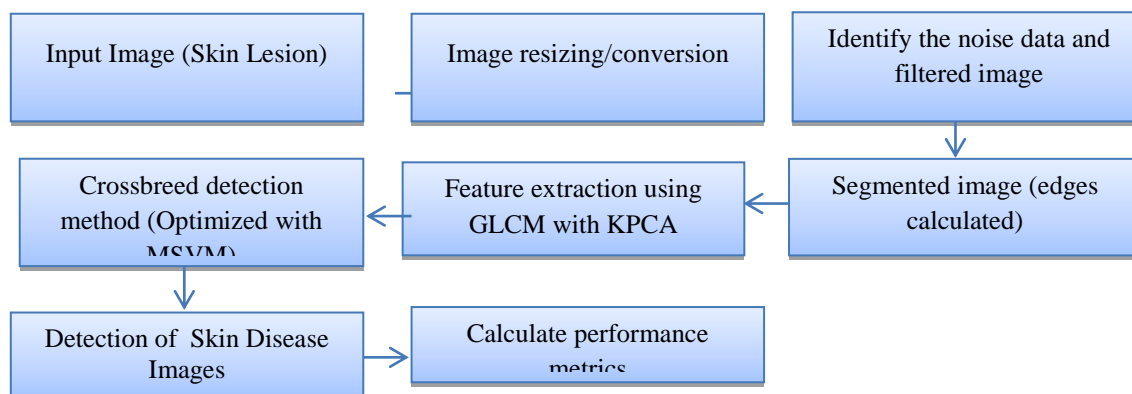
Input Image (Skin Lesion)

Image resizing/conversion

Identify the noise data and filtered image

Segmented image (edges calculated)

Feature extraction using GLCM with KPCA

Crossbreed detection method (Optimized with MSVM)

Detection of Skin Disease Images

Calculate performance metrics